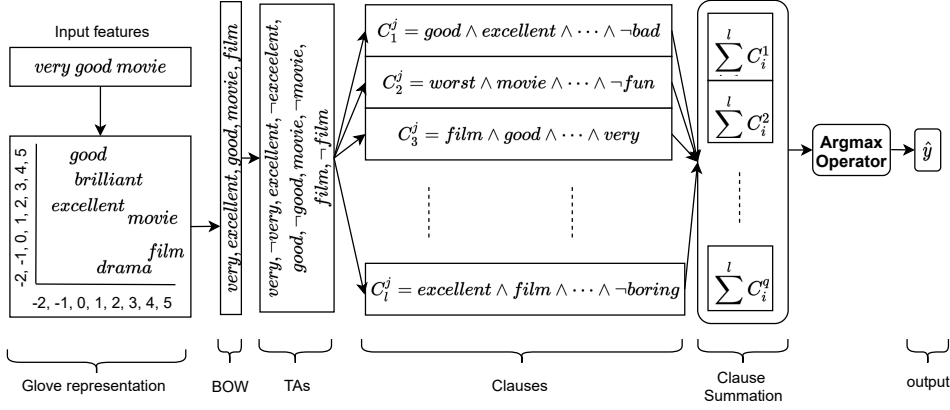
Input features

very good movie

good
brilliant
excellent
movie
film
drama

-2, -1, 0, 1, 2, 3, 4, 5

-2, -1, 0, 1, 2, 3, 4, 5

very, excellent, good, movie, film

very, ¬very, excellent, ¬excelent, good, ¬good, movie, ¬movie, film, ¬film

$C_1^j = good \wedge excellent \wedge \cdots \wedge \neg bad$

$C_2^j = worst \wedge movie \wedge \cdots \wedge \neg fun$

$C_3^j = film \wedge good \wedge \cdots \wedge very$

$C_l^j = excellent \wedge film \wedge \cdots \wedge \neg boring$

$\sum^l C_i^1$

$\sum^l C_i^2$

$\sum^l C_i^q$

Argmax Operator

$\hat{y}$

Glove representation

BOW

TAs

Clauses

Clause Summation

output